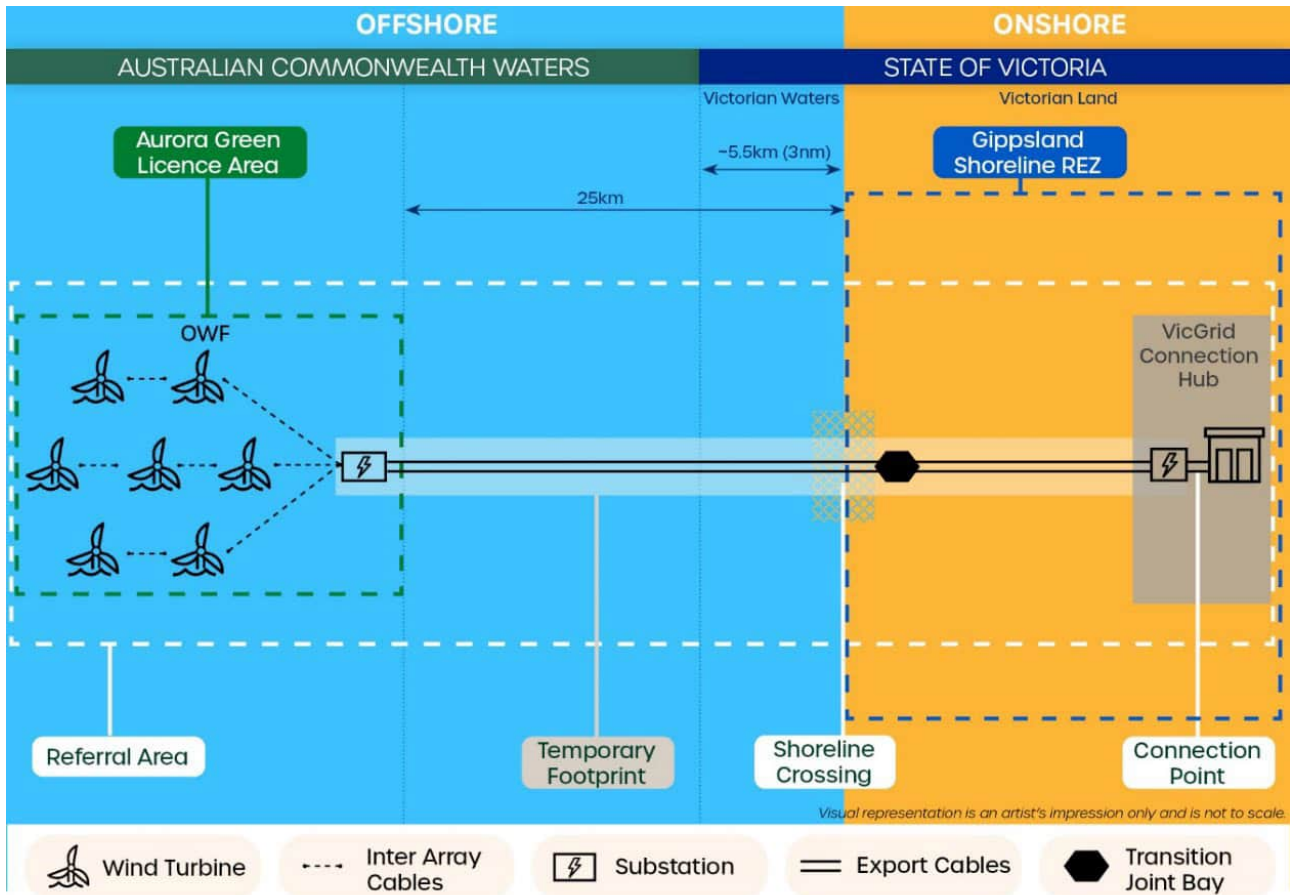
OFFSHORE

ONSHORE

AUSTRALIAN COMMONWEALTH WATERS

STATE OF VICTORIA

Victorian Waters

Victorian Land

Aurora Green Licence Area

~5.5km (3nm)

Gippsland Shoreline REZ

25km

OWF

VicGrid Connection Hub

Referral Area

Temporary Footprint

Shoreline Crossing

Connection Point

Visual representation is an artist's impression only and is not to scale.

Wind Turbine

Inter Array Cables

Substation

Export Cables

Transition Joint Bay